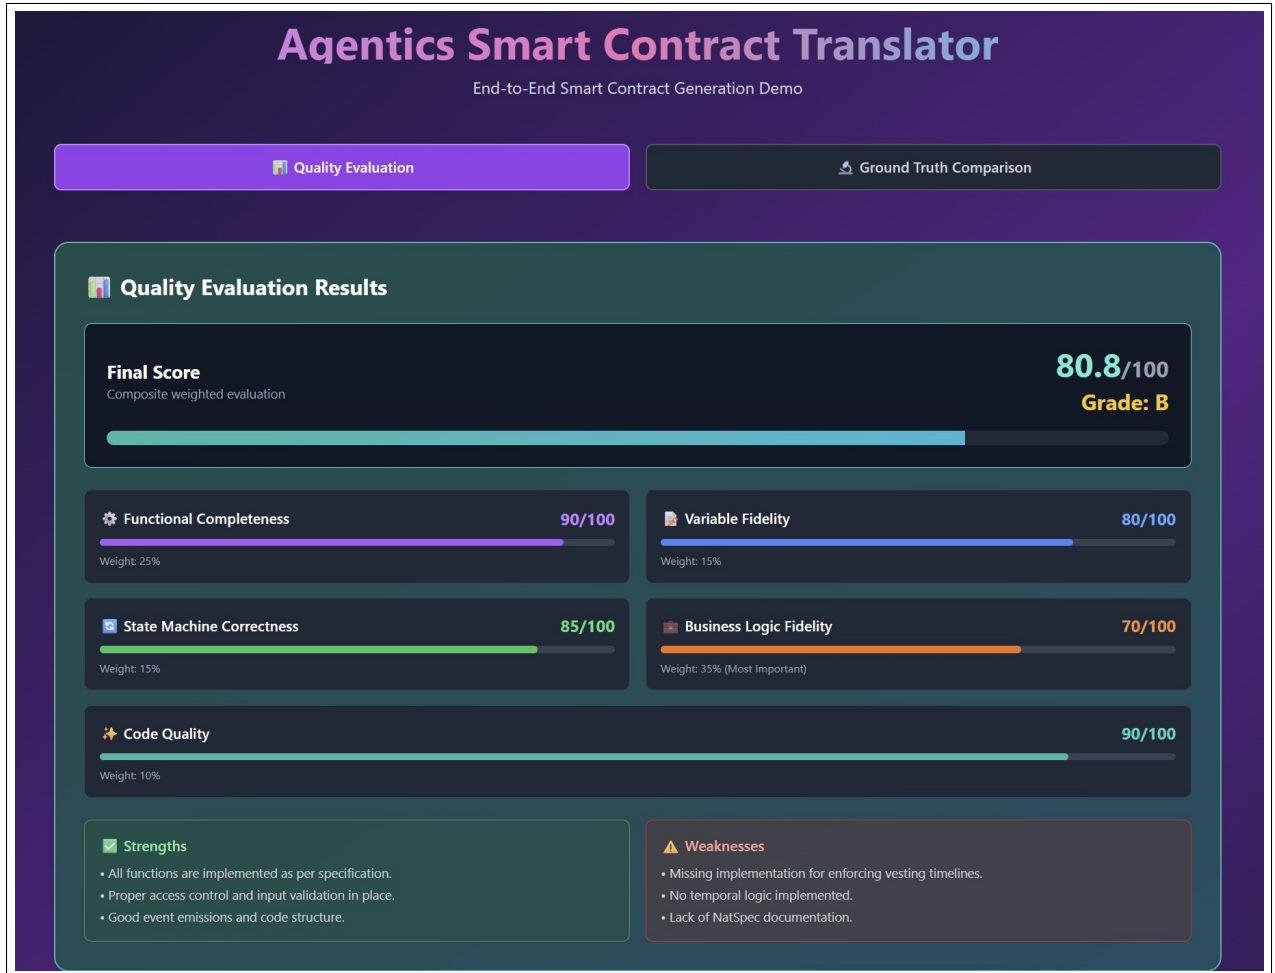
Agentics Smart Contract Translator

End-to-End Smart Contract Generation Demo

Quality Evaluation

Ground Truth Comparison

Quality Evaluation Results

Final Score
Composite weighted evaluation

80.8/100
Grade: B

Functional Completeness 90/100
Weight: 25%

Variable Fidelity 80/100
Weight: 15%

State Machine Correctness 85/100
Weight: 15%

Business Logic Fidelity 70/100
Weight: 35% (Most Important)

Code Quality 90/100
Weight: 10%

Strengths
• All functions are implemented as per specification.
• Proper access control and input validation in place.
• Good event emissions and code structure.

Weaknesses
• Missing implementation for enforcing vesting timelines.
• No temporal logic implemented.
• Lack of NatSpec documentation.